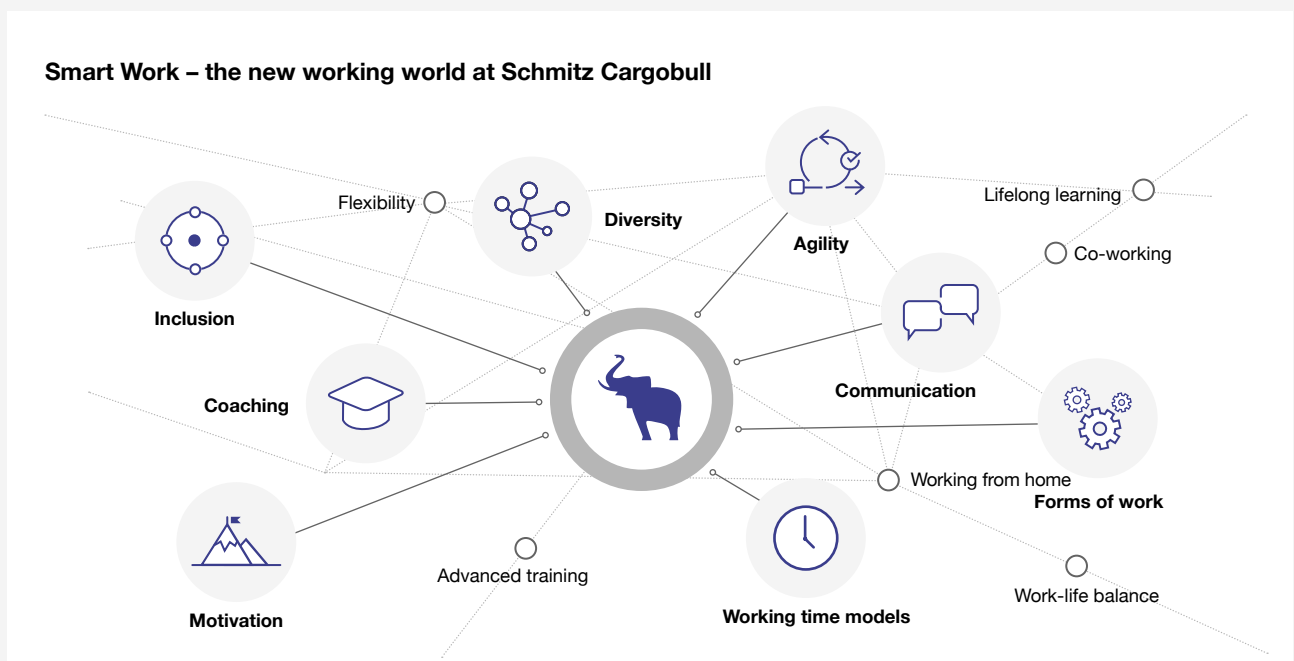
Smart Work – the new working world at Schmitz Cargobull

Flexibility

Diversity

Agility

Lifelong learning

Co-working

Inclusion

Coaching

Communication

Forms of work

Working from home

Motivation

Advanced training

Working time models

Work-life balance